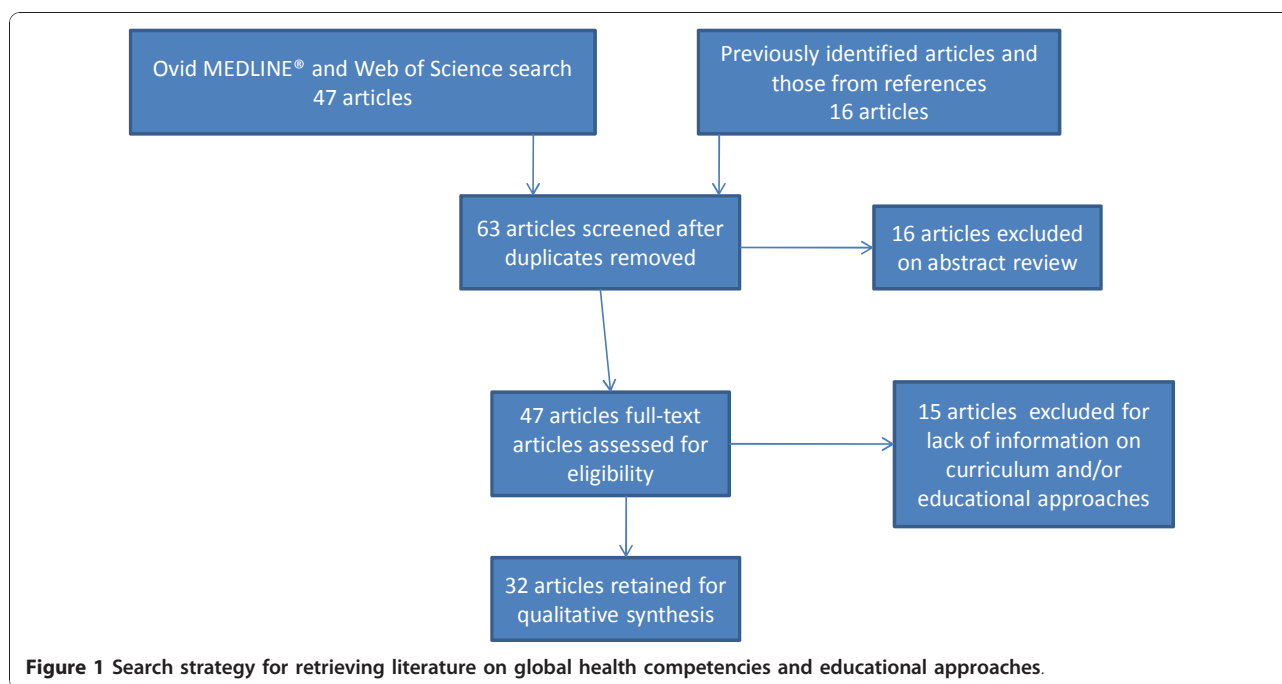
Ovid MEDLINE® and Web of Science search
47 articles

Previously identified articles and those from references
16 articles

63 articles screened after duplicates removed

16 articles excluded on abstract review

47 articles full-text articles assessed for eligibility

15 articles excluded for lack of information on curriculum and/or educational approaches

32 articles retained for qualitative synthesis

**Figure 1 Search strategy for retrieving literature on global health competencies and educational approaches**.